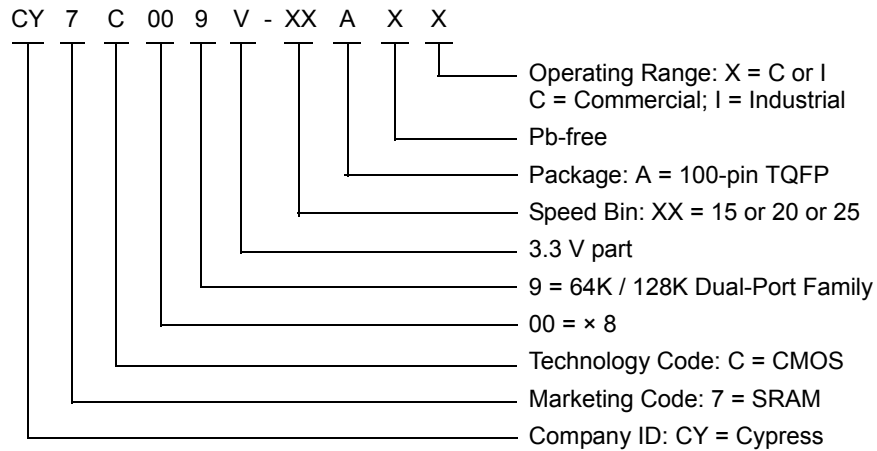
CY 7 C 00 9 V - XX A X X

Operating Range: X = C or I
C = Commercial; I = Industrial

Pb-free

Package: A = 100-pin TQFP

Speed Bin: XX = 15 or 20 or 25

3.3 V part

9 = 64K / 128K Dual-Port Family

00 = × 8

Technology Code: C = CMOS

Marketing Code: 7 = SRAM

Company ID: CY = Cypress